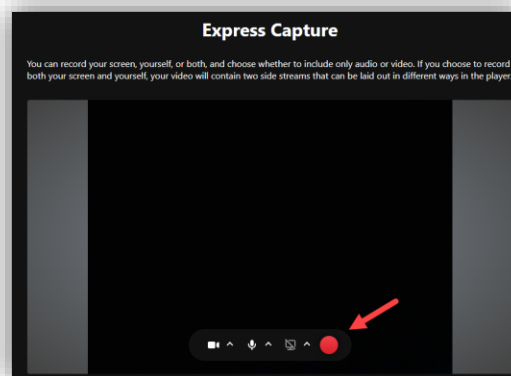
Express Capture

You can record your screen, yourself, or both, and choose whether to include only audio or video. If you choose to record both your screen and yourself, your video will contain two side streams that can be laid out in different ways in the player